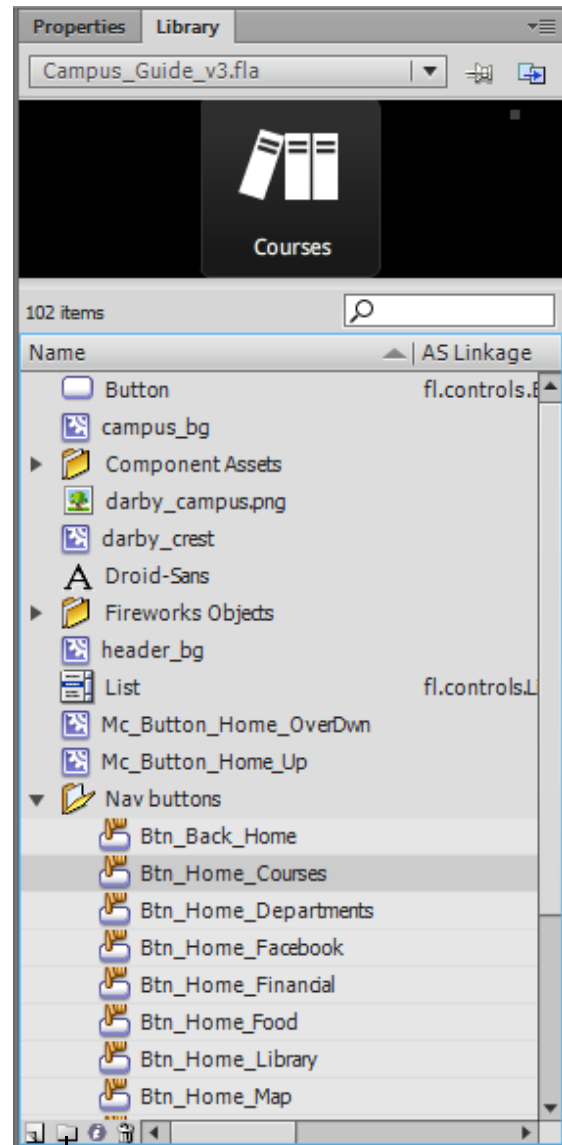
Properties Library

Campus_Guide_v3.fla

Courses

102 items

| Name | AS Linkage |
|---|---|
| Button | fl.controls.B |
| campus_bg | |
| Component Assets | |
| darby_campus.png | |
| darby_crest | |
| Droid-Sans | |
| Fireworks Objects | |
| header_bg | |
| List | fl.controls.L |
| Mc_Button_Home_OverDwn | |
| Mc_Button_Home_Up | |
| Nav buttons | |
| Btn_Back_Home | |
| Btn_Home_Courses | |
| Btn_Home_Departments | |
| Btn_Home_Facebook | |
| Btn_Home_Financial | |
| Btn_Home_Food | |
| Btn_Home_Library | |
| Btn_Home_Map | |